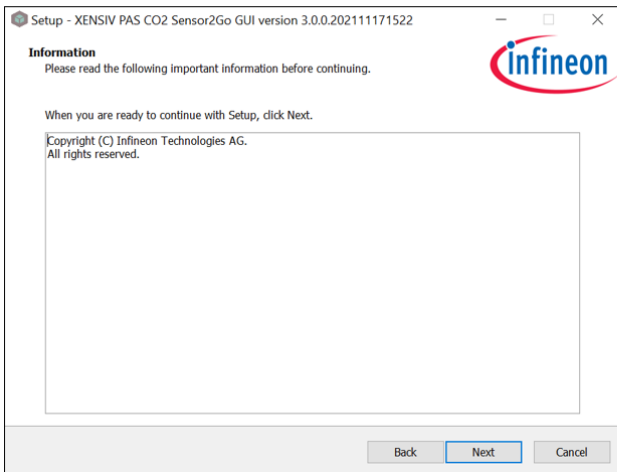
Setup - XENSIV PAS CO2 Sensor2Go GUI version 3.0.0.202111171522

Information
Please read the following important information before continuing.

infineon

When you are ready to continue with Setup, click Next.

Copyright (C) Infineon Technologies AG.
All rights reserved.

Back Next Cancel